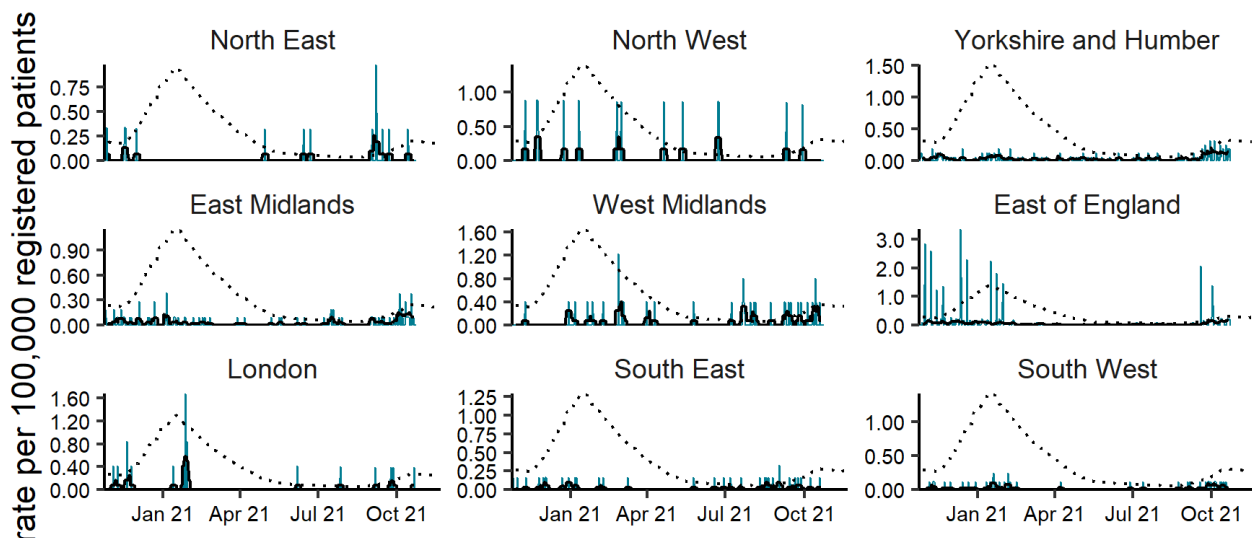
rate per 100,000 registered patients

North East
0.75
0.50
0.25
0.00

North West
1.00
0.50
0.00

Yorkshire and Humber
1.50
1.00
0.50
0.00

East Midlands
0.90
0.60
0.30
0.00

West Midlands
1.60
1.20
0.80
0.40
0.00

East of England
3.0
2.0
1.0
0.0

London
1.60
1.20
0.80
0.40
0.00
Jan 21 Apr 21 Jul 21 Oct 21

South East
1.25
1.00
0.75
0.50
0.25
0.00
Jan 21 Apr 21 Jul 21 Oct 21

South West
1.00
0.50
0.00
Jan 21 Apr 21 Jul 21 Oct 21